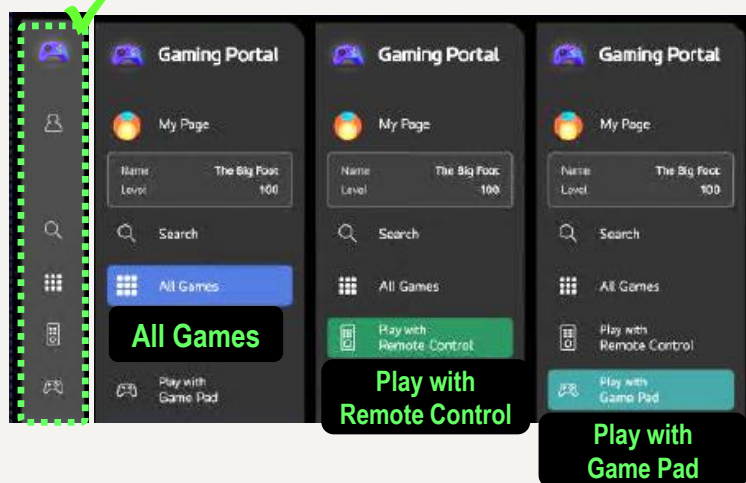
Gaming Portal

My Page

| Name | The Big Foot |
|---|---|
| Level | 100 |

Search

All Games

All Games

Play with Game Pad

Gaming Portal

My Page

| Name | The Big Foot |
|---|---|
| Level | 100 |

Search

All Games

Play with Remote Control

Play with Remote Control

Gaming Portal

My Page

| Name | The Big Foot |
|---|---|
| Level | 100 |

Search

All Games

Play with Remote Control

Play with Game Pad

Play with Game Pad